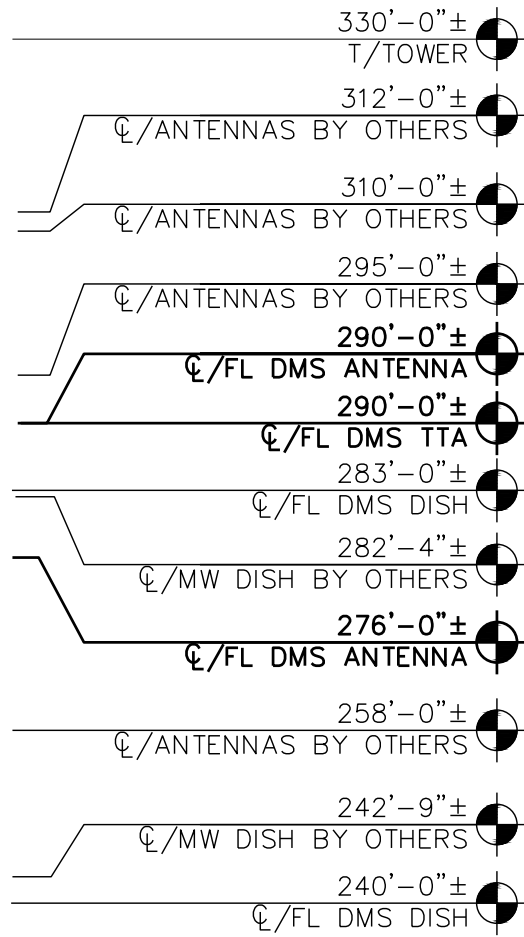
330'–0"±
T/TOWER

312'–0"±
℄/ANTENNAS BY OTHERS

310'–0"±
℄/ANTENNAS BY OTHERS

295'–0"±
℄/ANTENNAS BY OTHERS

290'–0"±
℄/FL DMS ANTENNA

290'–0"±
℄/FL DMS TTA

283'–0"±
℄/FL DMS DISH

282'–4"±
℄/MW DISH BY OTHERS

276'–0"±
℄/FL DMS ANTENNA

258'–0"±
℄/ANTENNAS BY OTHERS

242'–9"±
℄/MW DISH BY OTHERS

240'–0"±
℄/FL DMS DISH